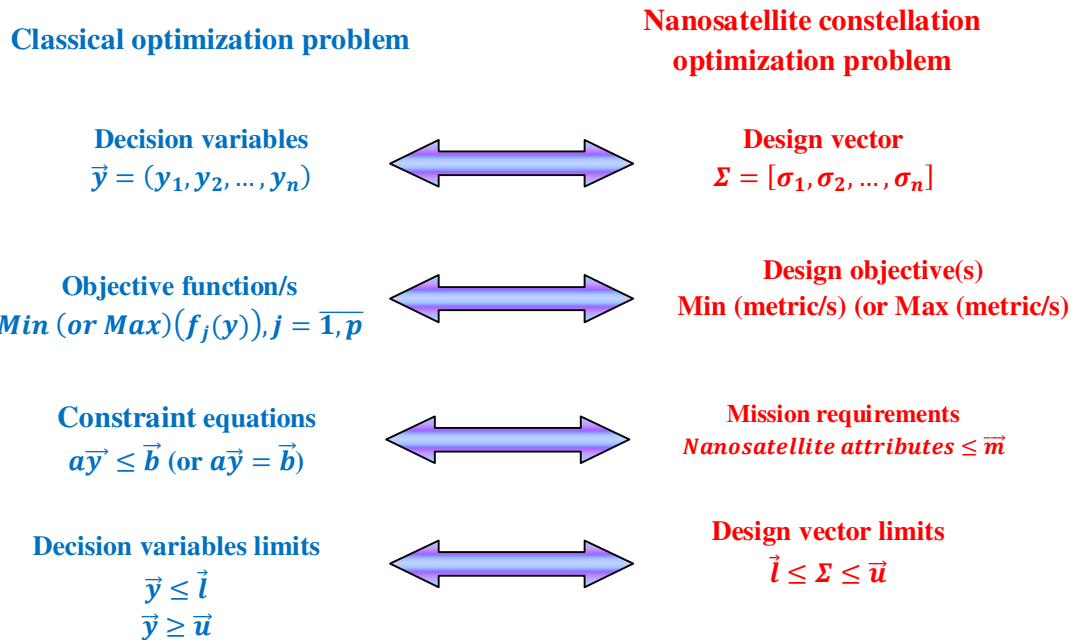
Classical optimization problem

Nanosatellite constellation optimization problem

Decision variables
$\vec{y} = (y_1, y_2, \dots, y_n)$

Design vector
$\Sigma = [\sigma_1, \sigma_2, \dots, \sigma_n]$

Objective function/s
$Min\ (or\ Max)\left(f_j(y)\right), j = \overline{1, p}$

Design objective(s)
Min (metric/s) (or Max (metric/s)

Constraint equations
$a\vec{y} \le \vec{b}$ (or $a\vec{y} = \vec{b}$)

Mission requirements
$Nanosatellite\ attributes \le \vec{m}$

Decision variables limits
$\vec{y} \le \vec{l}$
$\vec{y} \ge \vec{u}$

Design vector limits
$\vec{l} \le \Sigma \le \vec{u}$